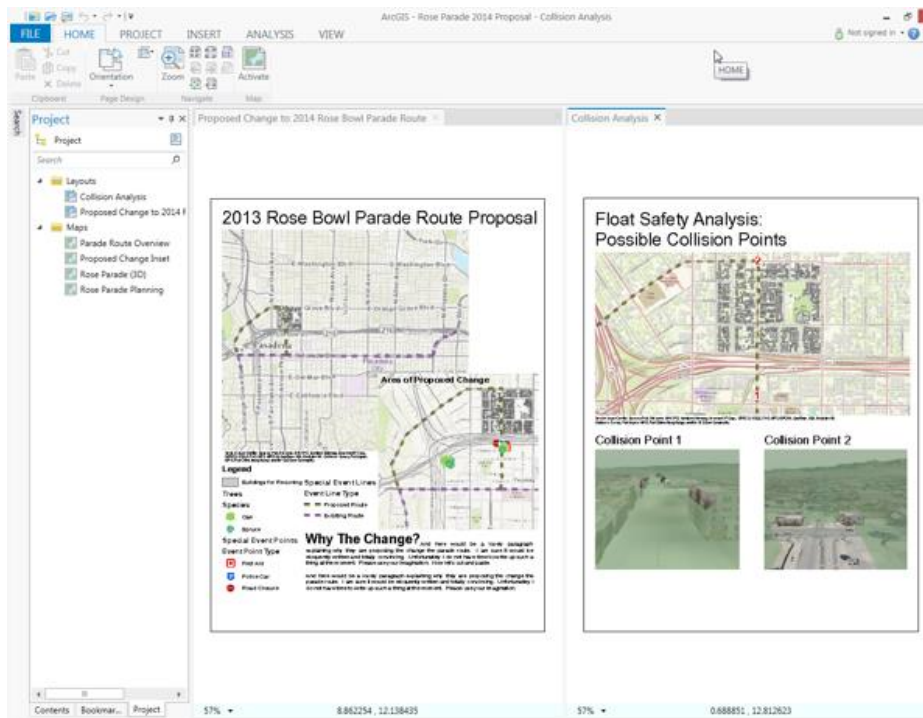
ArcGIS - Rose Parade 2014 Proposal - Collision Analysis

FILE HOME PROJECT INSERT ANALYSIS VIEW

Not signed in

Paste Cut Copy Delete
Clipboard

Orientation
Page Design

Zoom
Navigate

Activate
Map

HOME

Search

Project

Project

Search

Layouts
Collision Analysis
Proposed Change to 2014 R

Maps
Parade Route Overview
Proposed Change Inset
Rose Parade (3D)
Rose Parade Planning

Contents Bookmar... Project

Proposed Change to 2014 Rose Bowl Parade Route

Collision Analysis

2013 Rose Bowl Parade Route Proposal

Area of Proposed Change

Legend

Buildings for Rendering

Special Event Lines

Trees

Species

Event Line Type

Proposed Route

Existing Route

Special Event Points

Event Point Type

First Aid

Police Car

Road Closure

Why The Change?

Float Safety Analysis:
Possible Collision Points

Collision Point 1

Collision Point 2

57%

8.862254 , 12.138435

57%

0.688851 , 12.812623